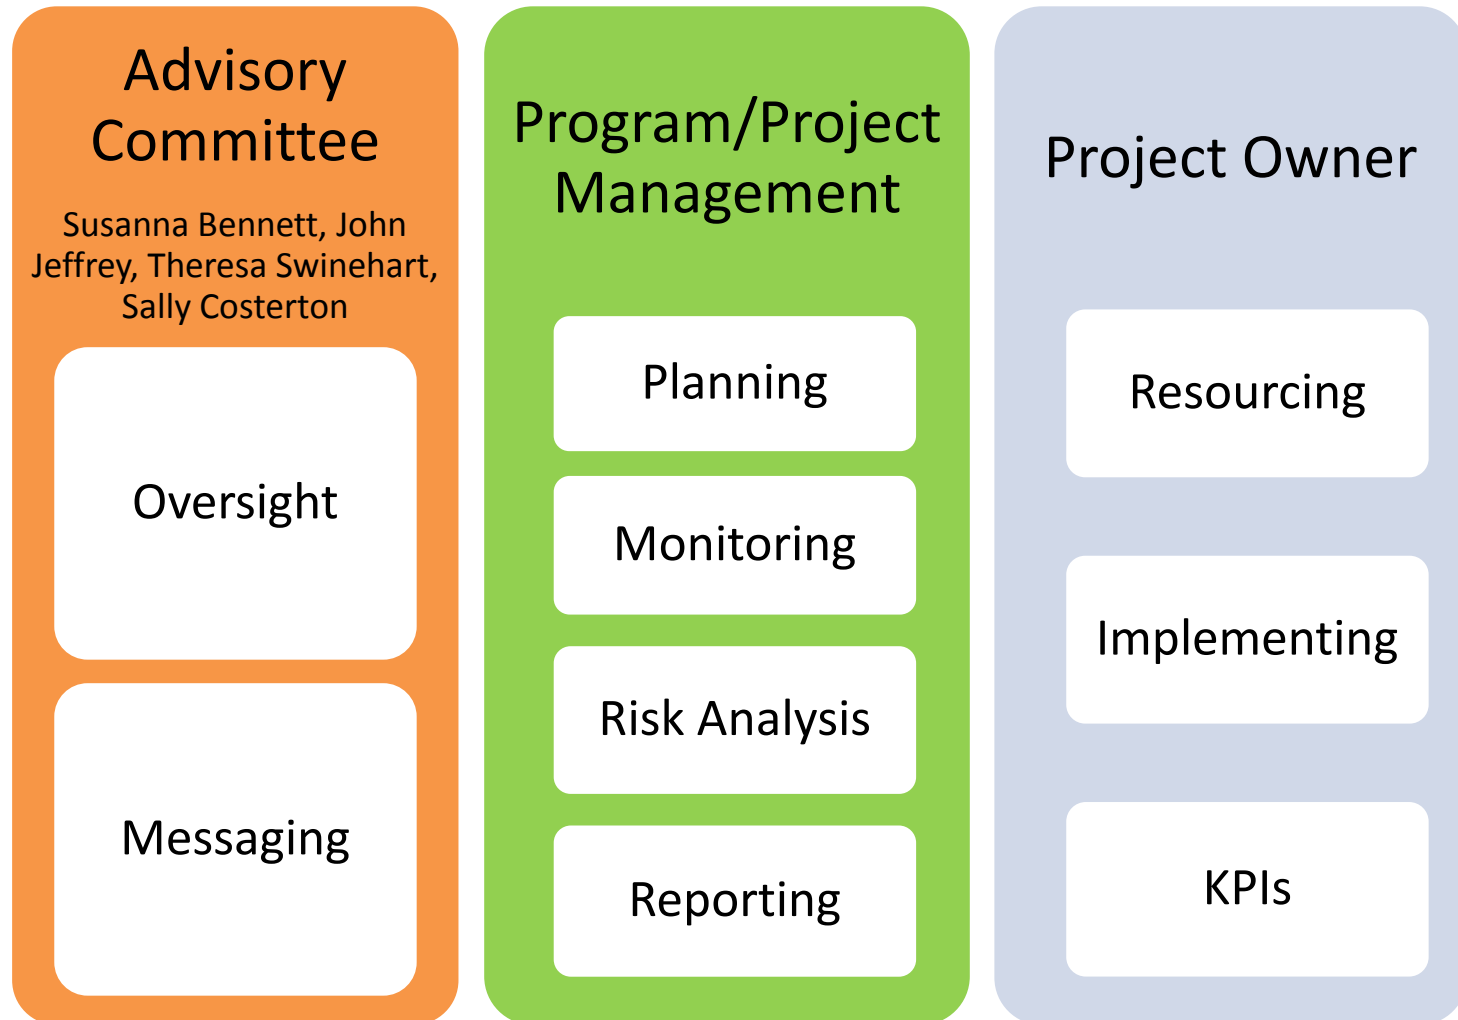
Advisory Committee

Susanna Bennett, John Jeffrey, Theresa Swinehart, Sally Costerton

Oversight

Messaging

Program/Project Management

Planning

Monitoring

Risk Analysis

Reporting

Project Owner

Resourcing

Implementing

KPIs